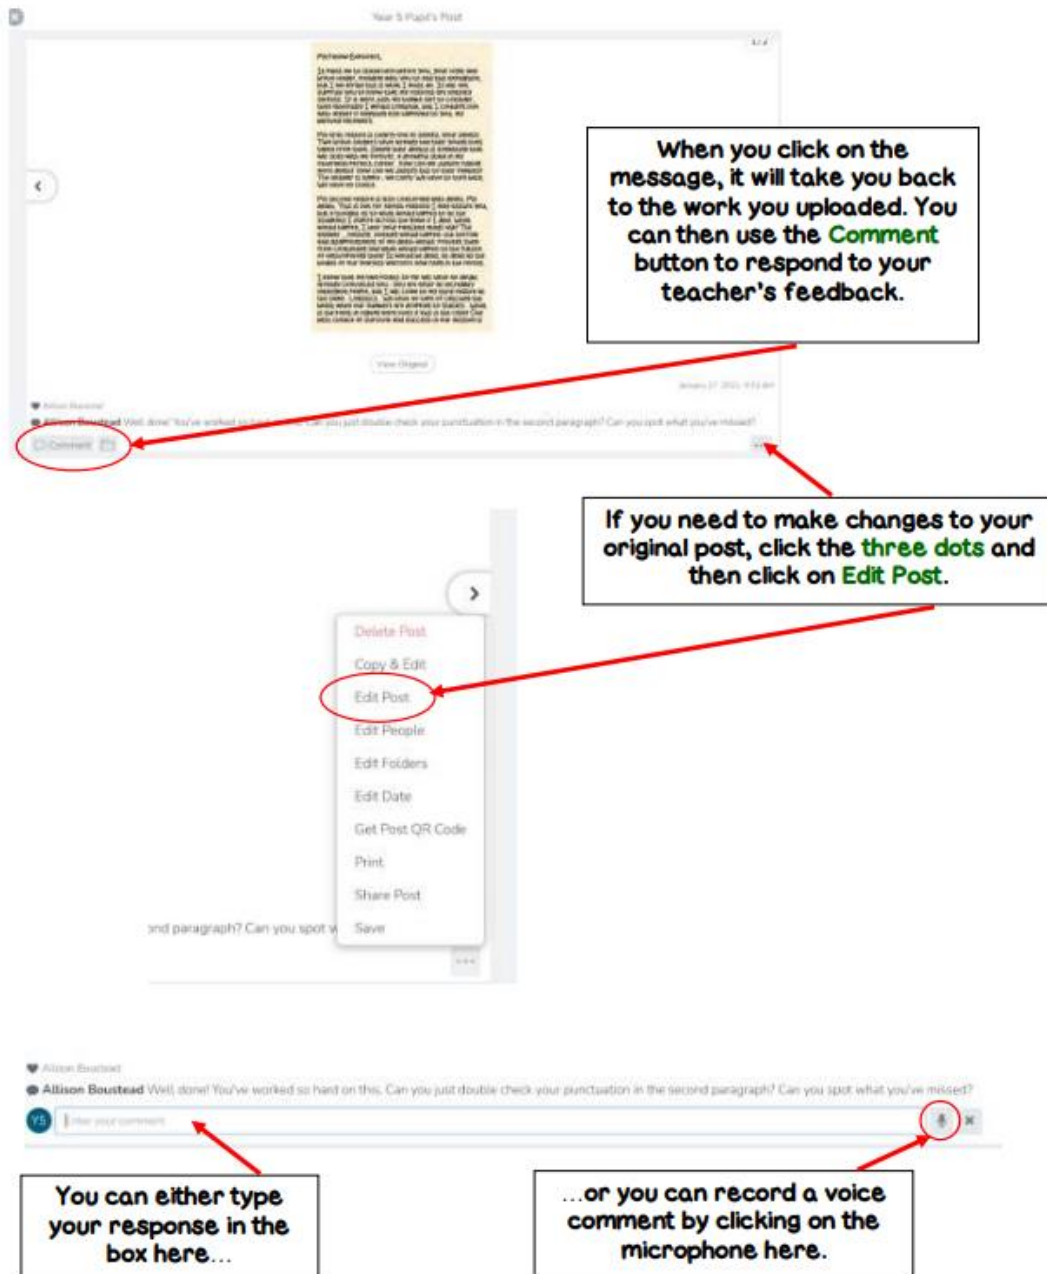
Year 5 Pupil's Post

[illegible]

View Original

January 27, 2021, 9:53 AM

Allison Boustead

Allison Boustead Well done! You've worked so hard on this. Can you just double check your punctuation in the second paragraph? Can you spot what you've missed?

Comment

When you click on the message, it will take you back to the work you uploaded. You can then use the Comment button to respond to your teacher's feedback.

If you need to make changes to your original post, click the three dots and then click on Edit Post.

Delete Post
Copy & Edit
Edit Post
Edit People
Edit Folders
Edit Date
Get Post QR Code
Print
Share Post
Save

ond paragraph? Can you spot w

Allison Boustead

Allison Boustead Well done! You've worked so hard on this. Can you just double check your punctuation in the second paragraph? Can you spot what you've missed?

YS Enter your comment

You can either type your response in the box here...

...or you can record a voice comment by clicking on the microphone here.